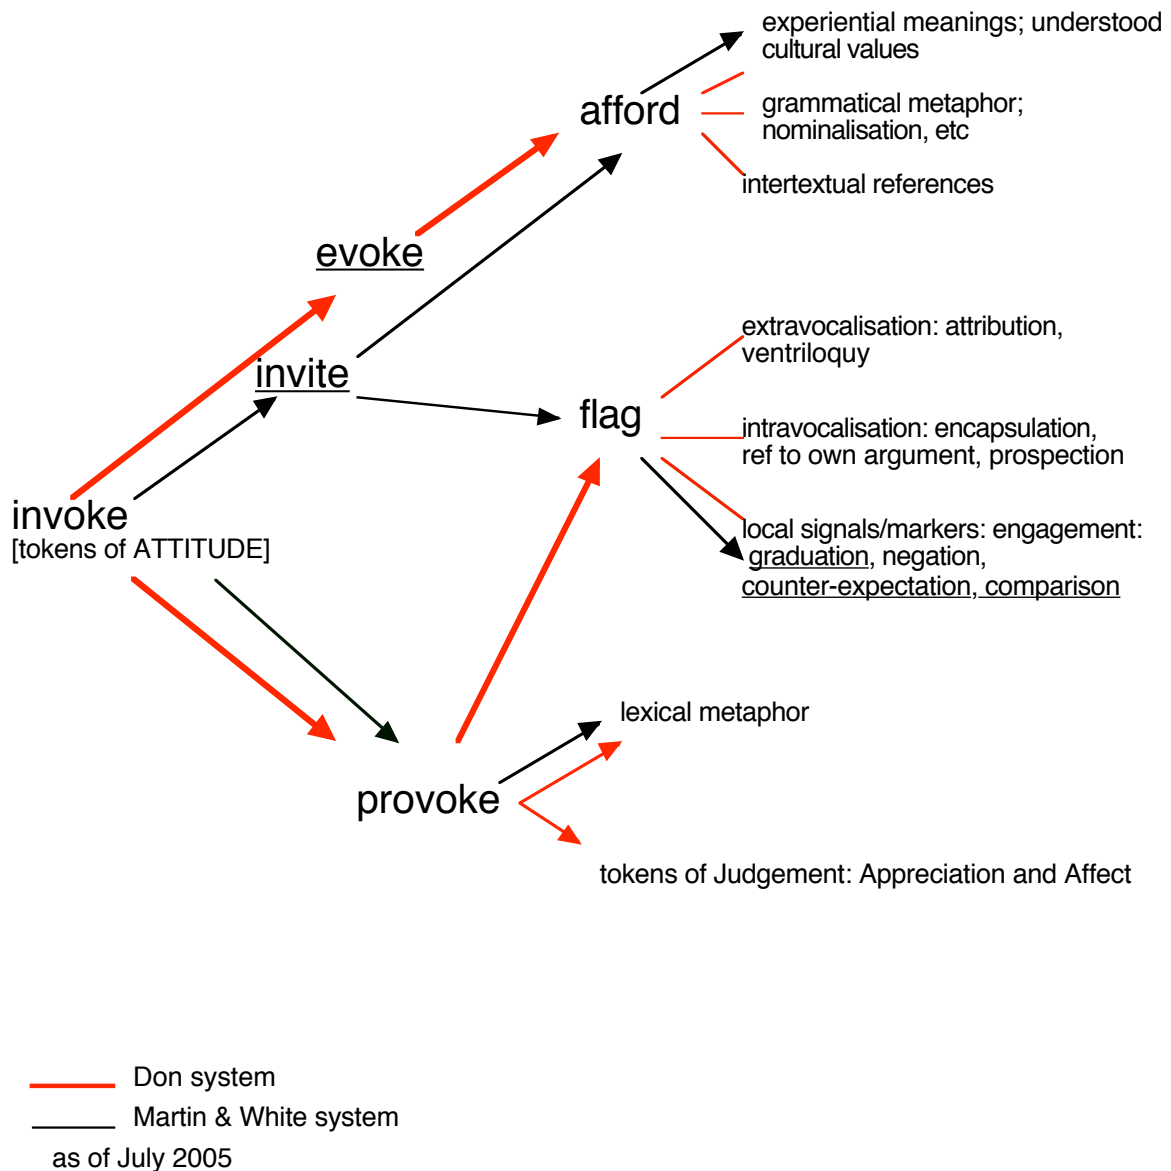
experiential meanings; understood cultural values

afford

grammatical metaphor; nominalisation, etc

intertextual references

evoke

extravocalisation: attribution, ventriloquy

invite

flag

intravocalisation: encapsulation, ref to own argument, prospection

local signals/markers: engagement: graduation, negation, counter-expectation, comparison

invoke
[tokens of ATTITUDE]

lexical metaphor

provoke

tokens of Judgement: Appreciation and Affect

Don system

Martin & White system

as of July 2005